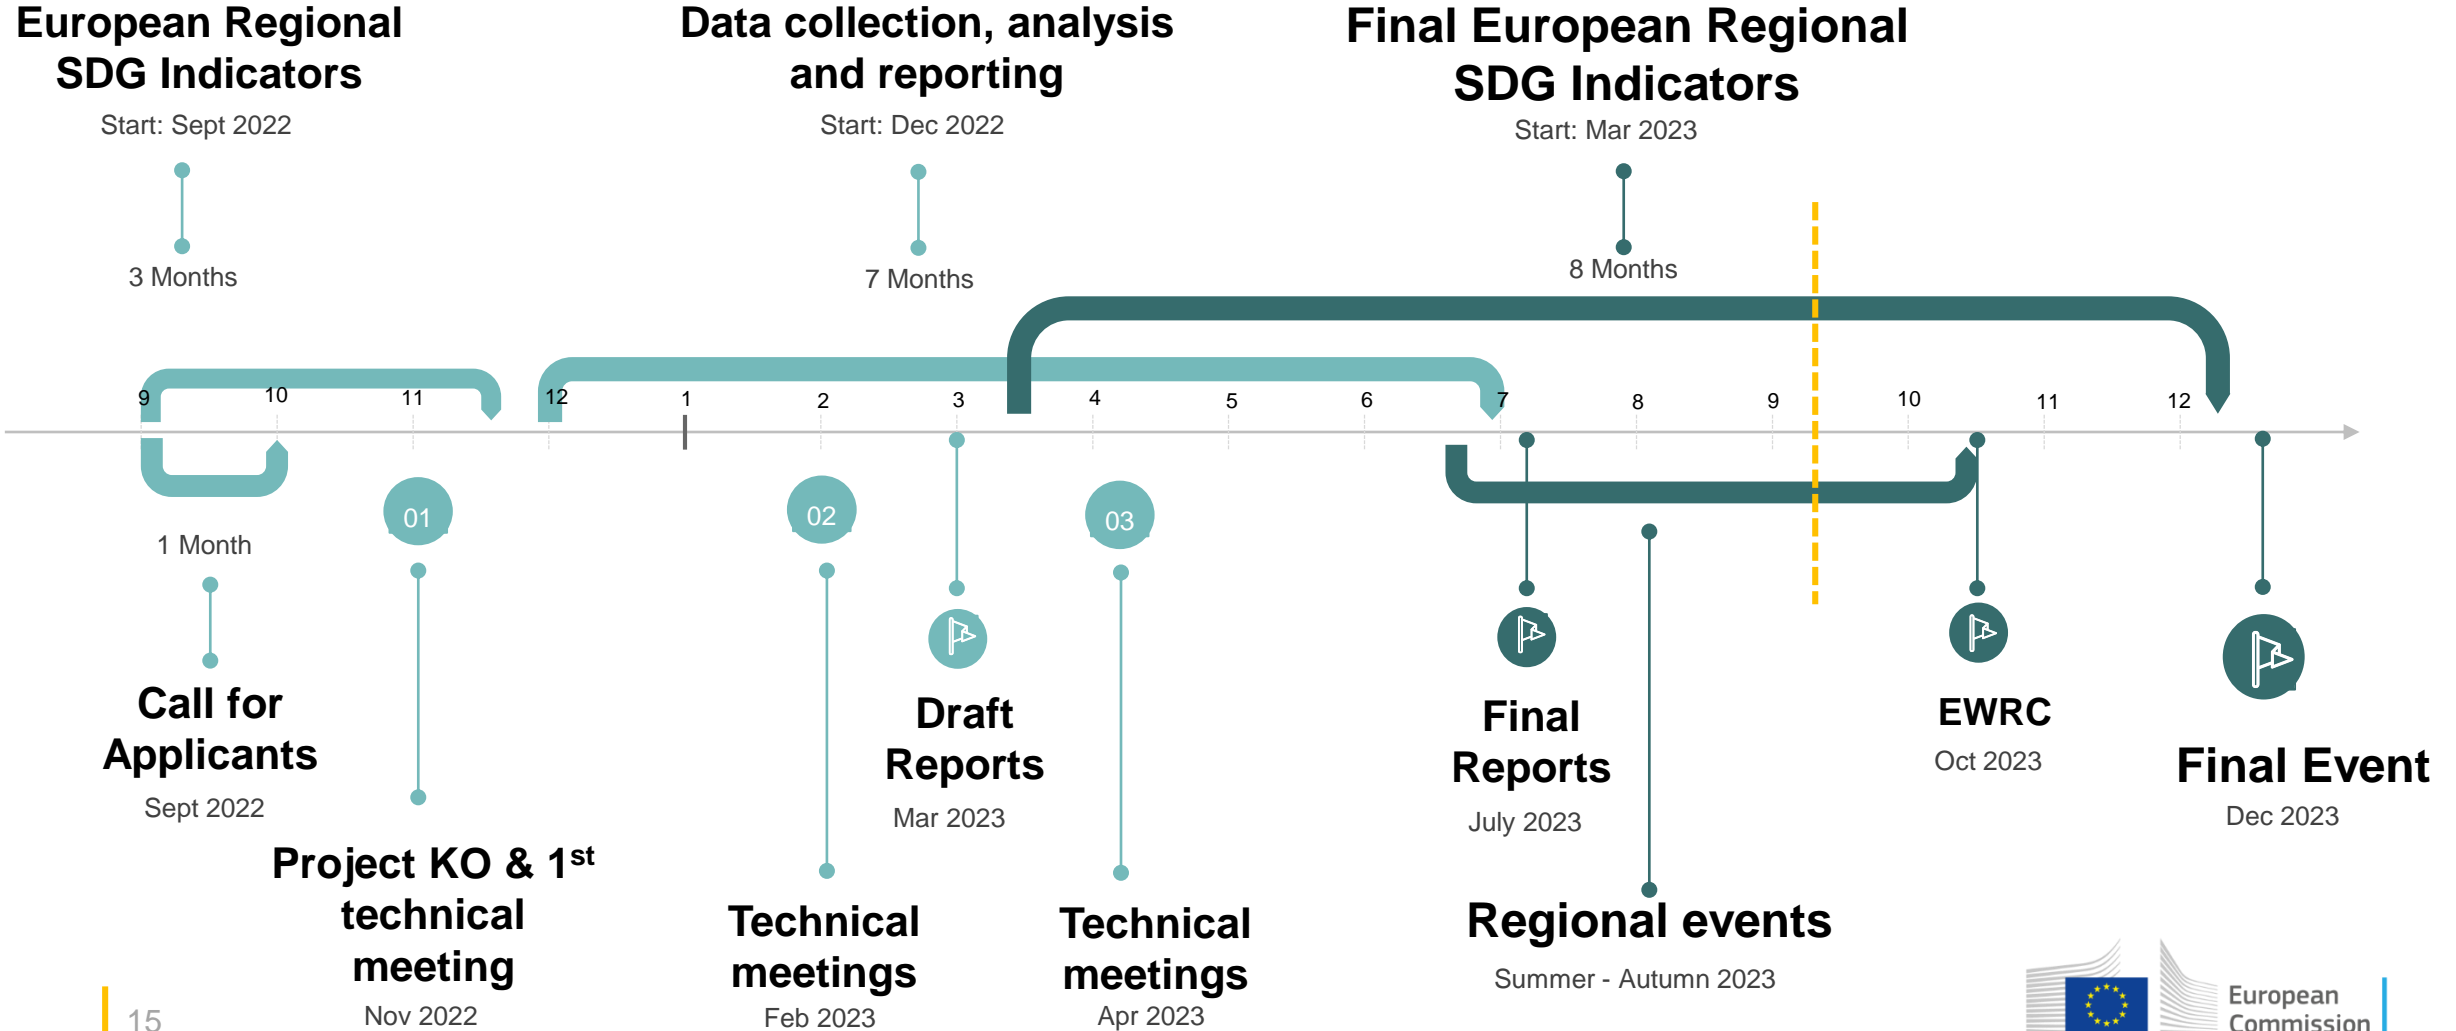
European Regional SDG Indicators
Start: Sept 2022
3 Months

Data collection, analysis and reporting
Start: Dec 2022
7 Months

Final European Regional SDG Indicators
Start: Mar 2023
8 Months

9 10 11 12 1 2 3 4 5 6 7 8 9 10 11 12

1 Month

01

02

03

Call for Applicants
Sept 2022

Project KO & 1$^{st}$ technical meeting
Nov 2022

Technical meetings
Feb 2023

Draft Reports
Mar 2023

Technical meetings
Apr 2023

Final Reports
July 2023

Regional events
Summer - Autumn 2023

EWRC
Oct 2023

Final Event
Dec 2023

15

European Commission